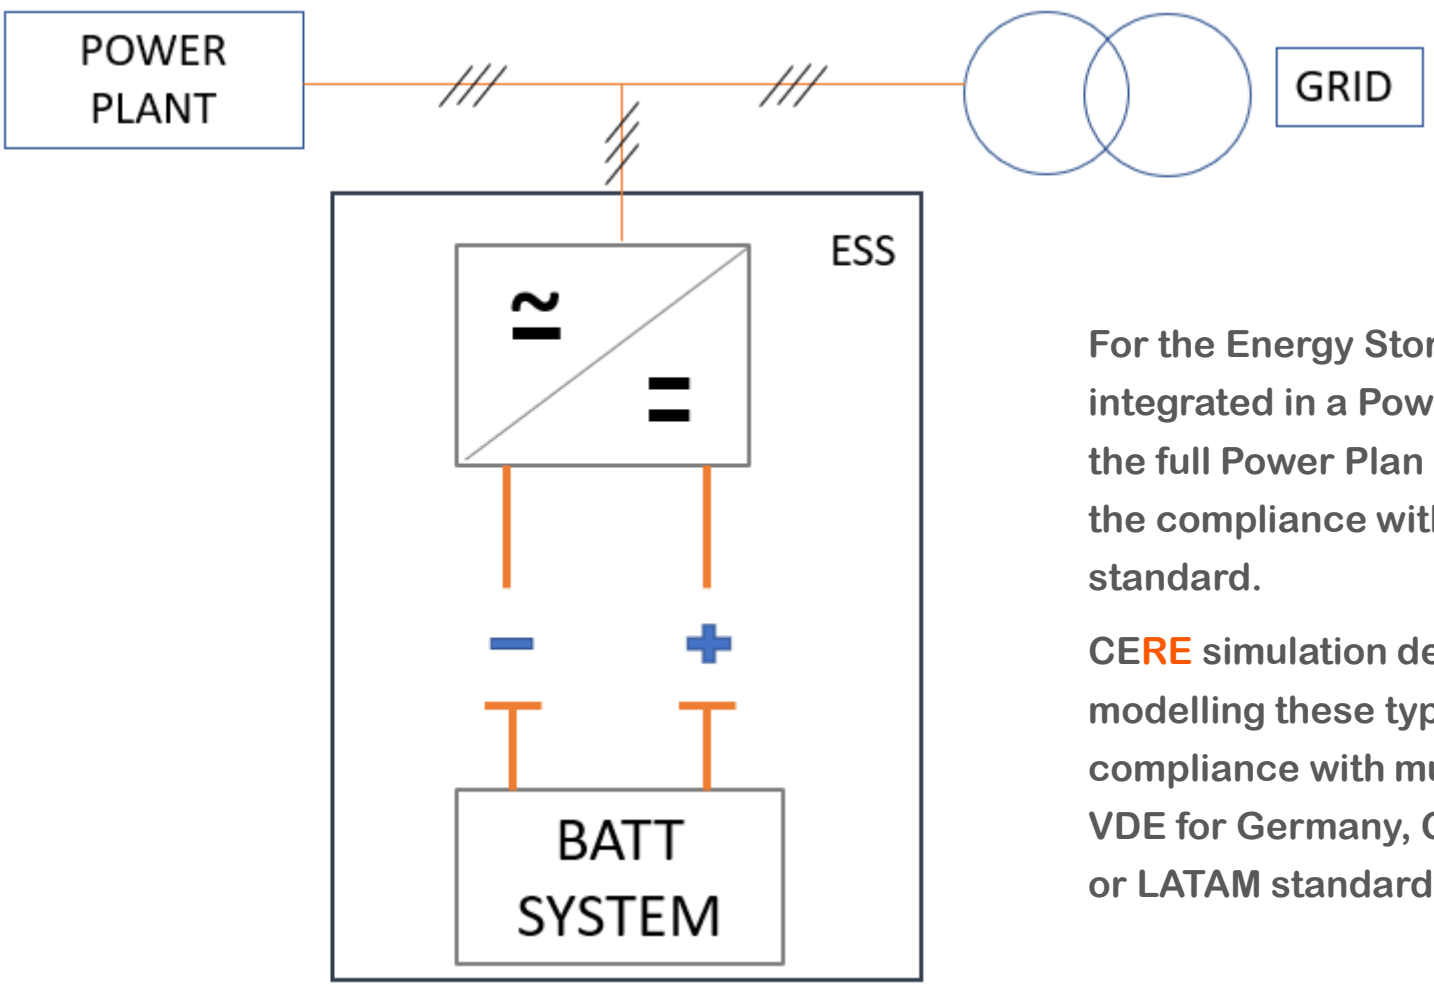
POWER PLANT

GRID

ESS

≃

=

−

+

BATT SYSTEM

For the Energy Stor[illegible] integrated in a Pow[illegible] the full Power Plan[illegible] the compliance wit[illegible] standard.

CERE simulation de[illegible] modelling these typ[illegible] compliance with mu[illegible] VDE for Germany, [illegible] or LATAM standard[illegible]